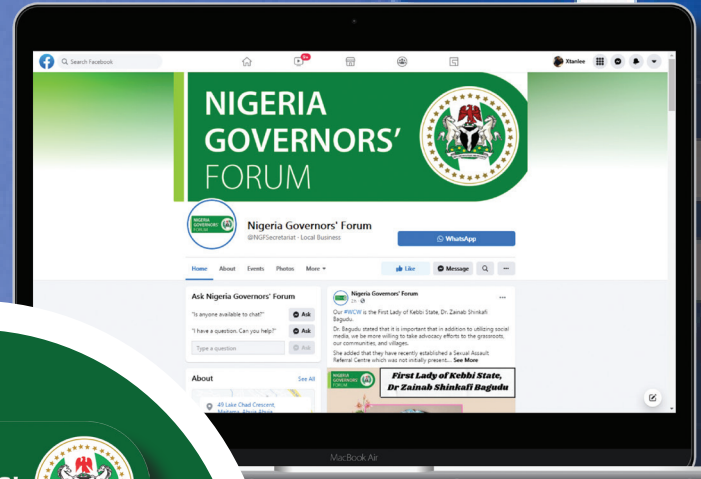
Search Facebook

9+

Xtanlee

NIGERIA GOVERNORS' FORUM

NIGERIA GOVERNORS' FORUM

Nigeria Governors' Forum

@NGFSecretariat · Local Business

WhatsApp

Home About Events Photos More

Like Message

Ask Nigeria Governors' Forum

"Is anyone available to chat?" Ask

"I have a question. Can you help?" Ask

Type a question Ask

About See All

49 Lake Chad Crescent Maitama, Abuja Abuja

Nigeria Governors' Forum
2h ·

Our #WCW is the First Lady of Kebbi State, Dr. Zainab Shinkafi Bagudu.

Dr. Bagudu stated that it is important that in addition to utilizing social media, we be more willing to take advocacy efforts to the grassroots, our communities, and villages.

She added that they have recently established a Sexual Assault Referral Centre which was not initially present.... See More

NIGERIA GOVERNORS' FORUM

First Lady of Kebbi State, Dr Zainab Shinkafi Bagudu

MacBook Air